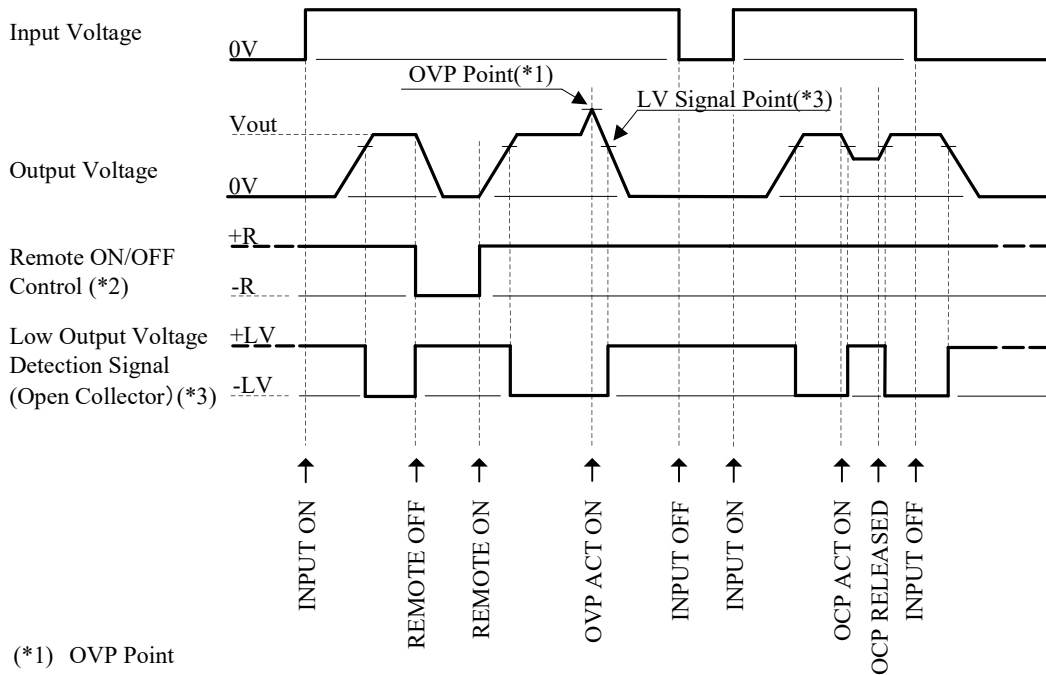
Input Voltage

0V

OVP Point(*1)

LV Signal Point(*3)

Vout

Output Voltage

0V

+R

Remote ON/OFF Control (*2)

-R

Low Output Voltage Detection Signal (Open Collector) (*3)

+LV

-LV

INPUT ON

REMOTE OFF

REMOTE ON

OVP ACT ON

INPUT OFF

INPUT ON

OCP ACT ON

OCP RELEASED

INPUT OFF

(*1) OVP Point